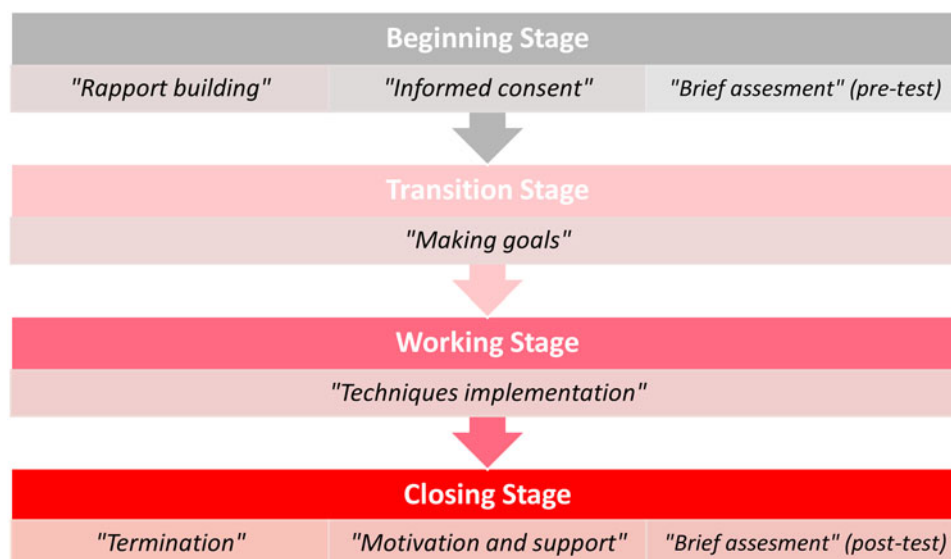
Beginning Stage

"Rapport building" "Informed consent" "Brief assesment" (pre-test)

Transition Stage

"Making goals"

Working Stage

"Techniques implementation"

Closing Stage

"Termination" "Motivation and support" "Brief assesment" (post-test)